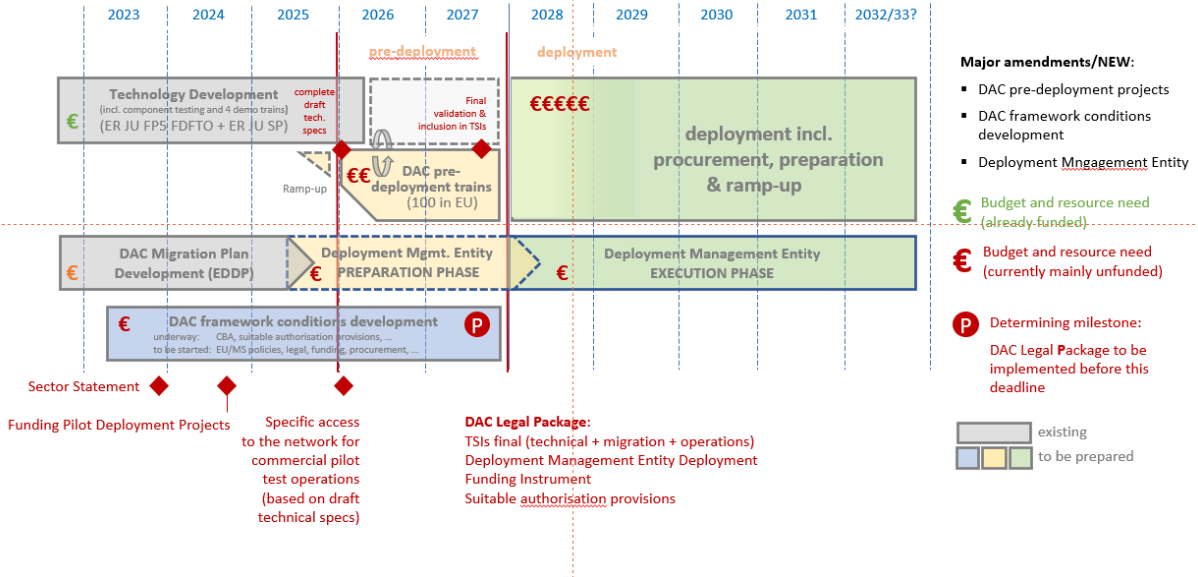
2023 2024 2025 2026 2027 2028 2029 2030 2031 2032/33?

pre-deployment

deployment

Technology Development
(incl. component testing and 4 demo trains)
€ (ER JU FP5 FDFTO + ER JU SP)

complete draft tech. specs

Final validation & inclusion in TSIs

€€€€€

deployment incl. procurement, preparation & ramp-up

Ramp-up

€€ DAC pre-deployment trains (100 in EU)

DAC Migration Plan Development (EDDP)
€

Deployment Mgmt. Entity
€ PREPARATION PHASE

Deployment Management Entity
€ EXECUTION PHASE

€ DAC framework conditions development
underway: CBA, suitable authorisation provisions, ...
to be started: EU/MS policies, legal, funding, procurement, ...
P

Sector Statement

Funding Pilot Deployment Projects

Specific access to the network for commercial pilot test operations (based on draft technical specs)

DAC Legal Package:
TSIs final (technical + migration + operations)
Deployment Management Entity Deployment
Funding Instrument
Suitable authorisation provisions

Major amendments/NEW:
▪ DAC pre-deployment projects
▪ DAC framework conditions development
▪ Deployment Mngagement Entity

€ Budget and resource need (already funded)

€ Budget and resource need (currently mainly unfunded)

P Determining milestone:
DAC Legal Package to be implemented before this deadline

existing
to be prepared